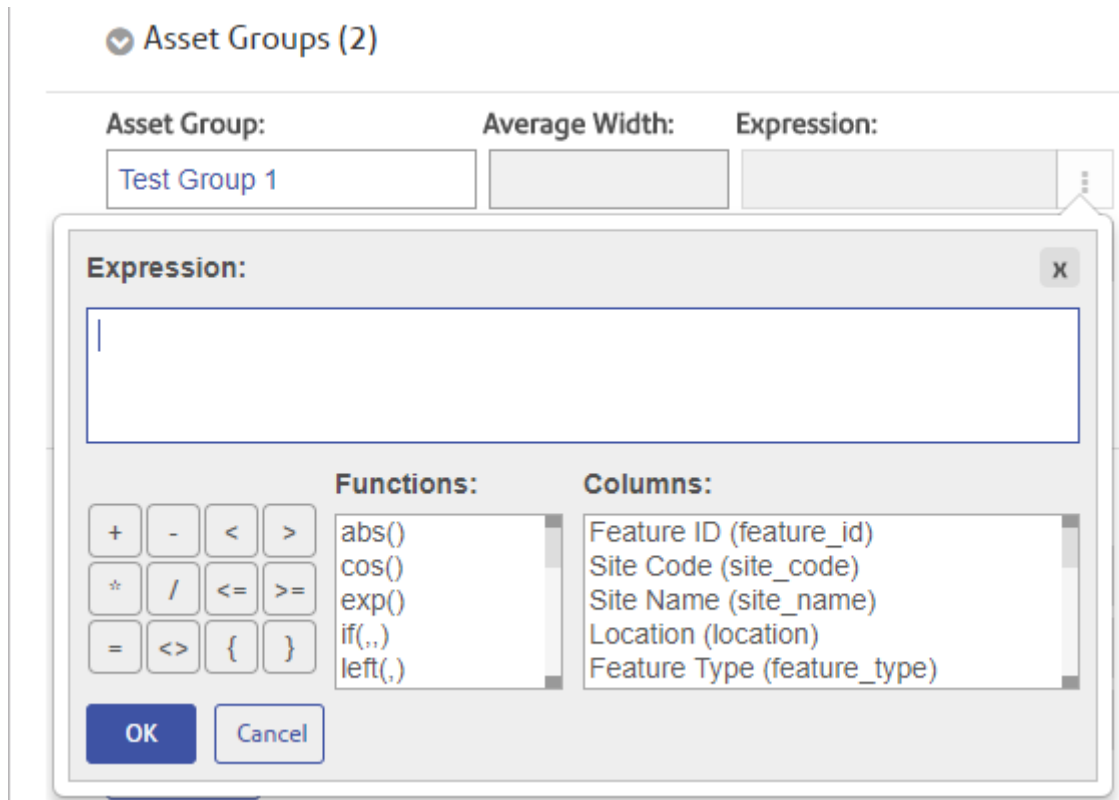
Asset Groups (2)

Asset Group:

Average Width:

Expression:

Test Group 1

⋮

Expression:

x

Functions:

Columns:

| + | - | < | > |
|---|---|---|---|
| * | / | <= | >= |
| = | <> | { | } |

abs()
cos()
exp()
if(,,)
left(,)

Feature ID (feature_id)
Site Code (site_code)
Site Name (site_name)
Location (location)
Feature Type (feature_type)

OK

Cancel